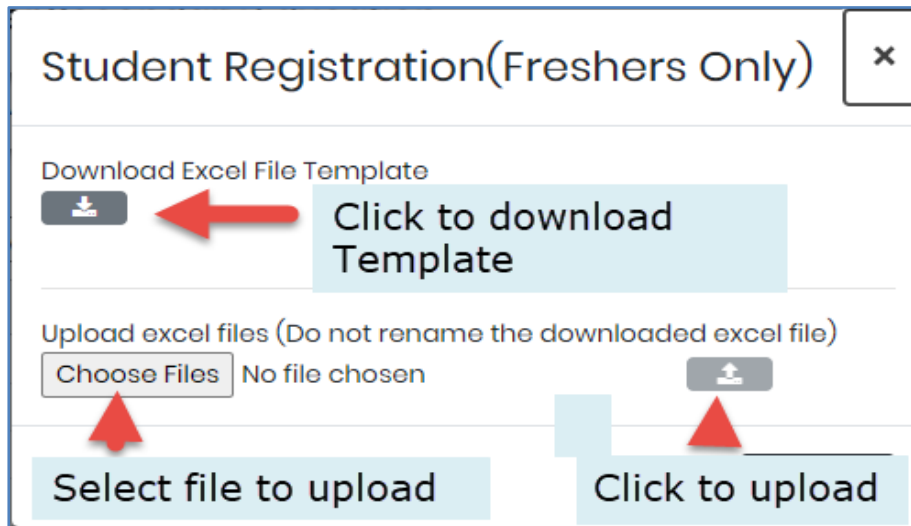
Student Registration(Freshers Only)

×

Download Excel File Template

Click to download Template

Upload excel files (Do not rename the downloaded excel file)

Choose Files No file chosen

Select file to upload

Click to upload